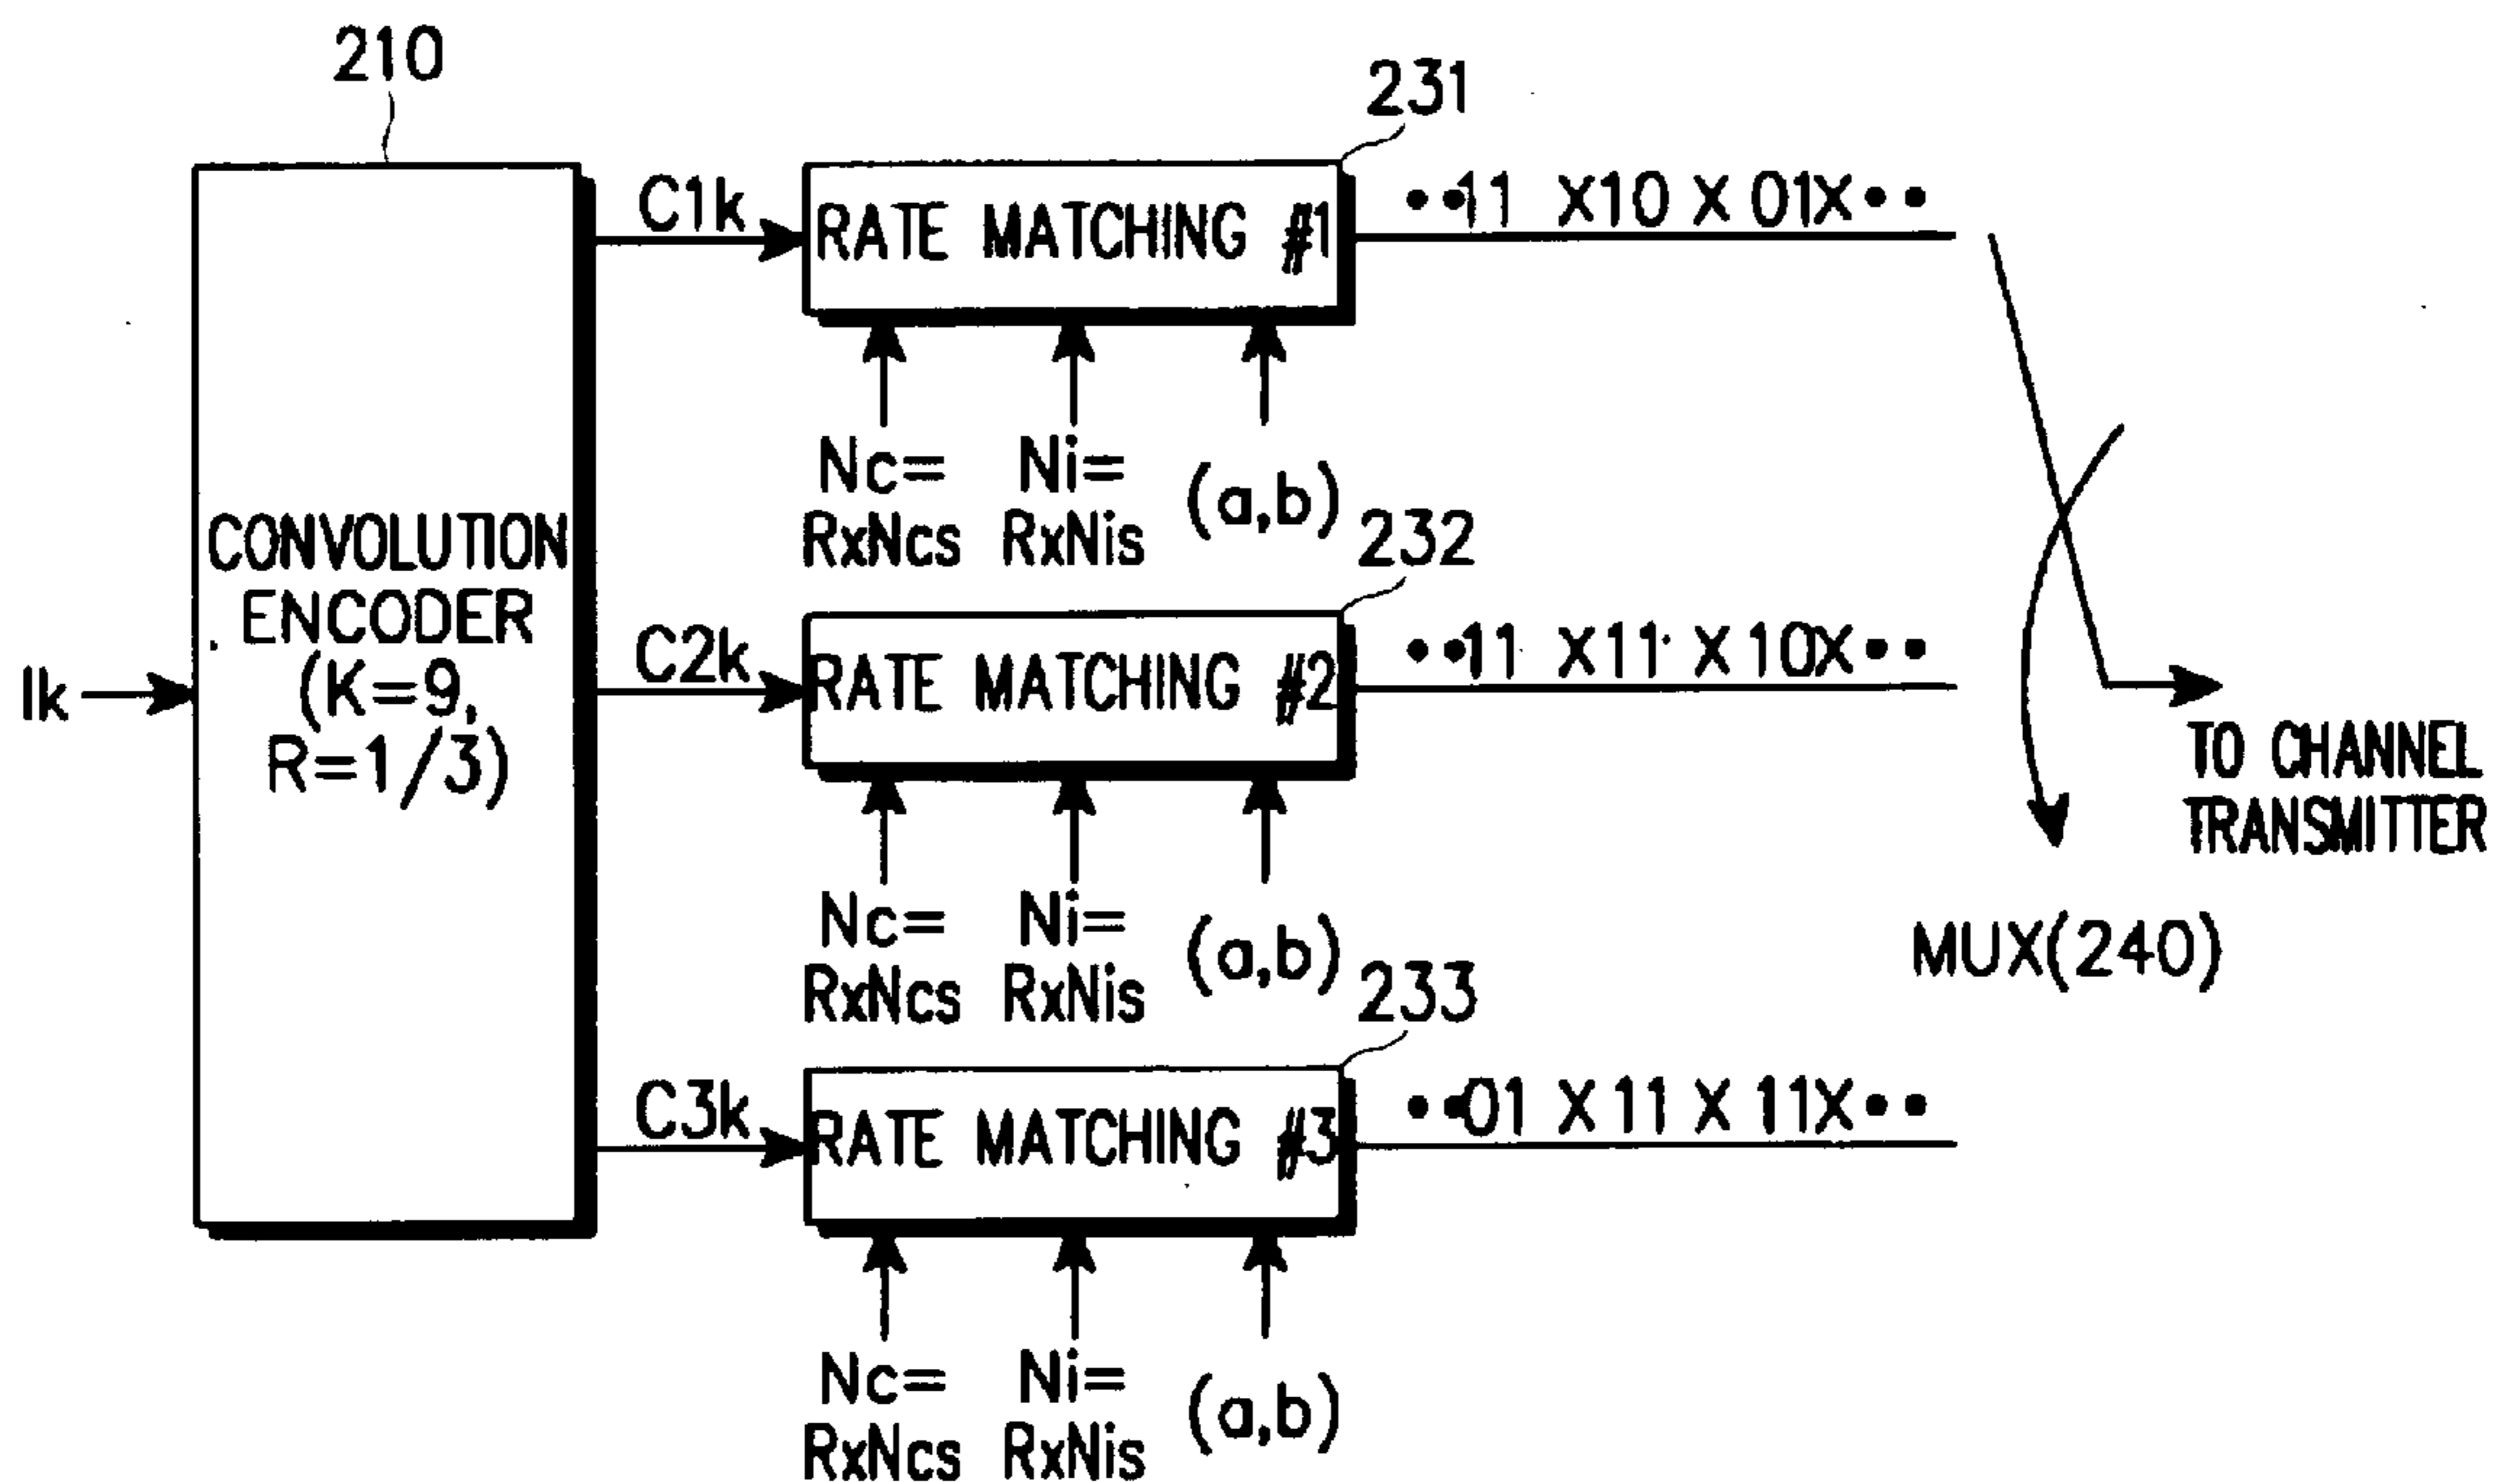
210

231

CONVOLUTION ENCODER (K=9, R=1/3)

Ik

C1k

RATE MATCHING #1

••11 X10 X 01X••

Nc= RxNcs

Ni= RxNis

(a,b)

232

C2k

RATE MATCHING #2

••11 X11 X 10X••

TO CHANNEL TRANSMITTER

Nc= RxNcs

Ni= RxNis

(a,b)

MUX(240)

233

C3k

RATE MATCHING #3

••01 X 11 X 11X••

Nc= RxNcs

Ni= RxNis

(a,b)